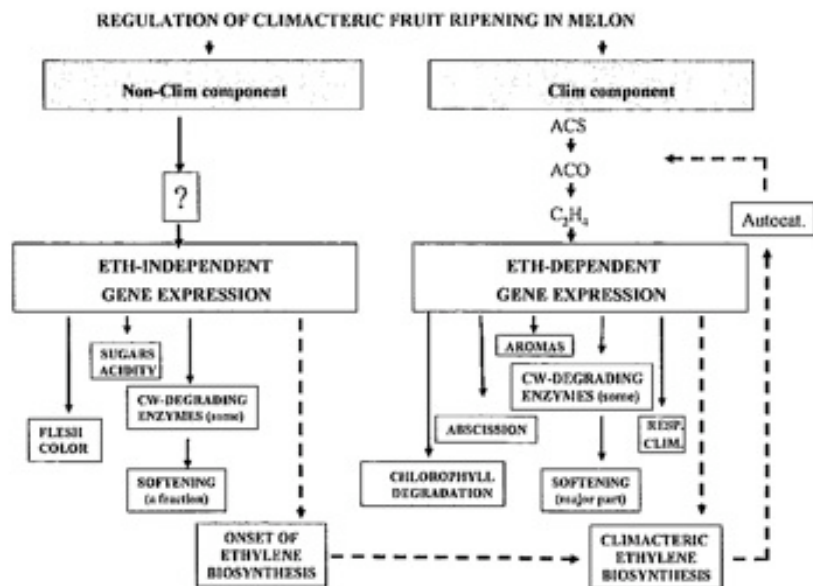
REGULATION OF CLIMACTERIC FRUIT RIPENING IN MELON

Non-Clim component

?

ETH-INDEPENDENT GENE EXPRESSION

SUGARS ACIDITY

CW-DEGRADING ENZYMES (some)

FLESH COLOR

SOFTENING (a fraction)

ONSET OF ETHYLENE BIOSYNTHESIS

Clim component

ACS

ACO

$C_2H_4$

Autocat.

ETH-DEPENDENT GENE EXPRESSION

AROMAS

CW-DEGRADING ENZYMES (some)

RESP. CLIM.

ABSCISSION

CHLOROPHYLL DEGRADATION

SOFTENING (major part)

CLIMACTERIC ETHYLENE BIOSYNTHESIS